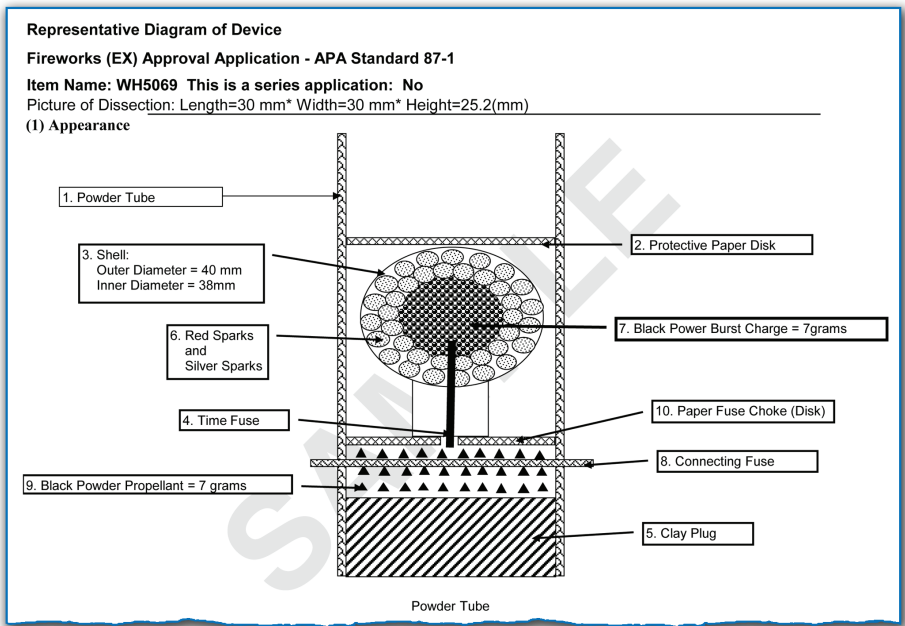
Representative Diagram of Device

Fireworks (EX) Approval Application - APA Standard 87-1

Item Name: WH5069 This is a series application: No

Picture of Dissection: Length=30 mm* Width=30 mm* Height=25.2(mm)

(1) Appearance

1. Powder Tube

2. Protective Paper Disk

3. Shell:
Outer Diameter = 40 mm
Inner Diameter = 38mm

6. Red Sparks and Silver Sparks

7. Black Power Burst Charge = 7grams

4. Time Fuse

10. Paper Fuse Choke (Disk)

8. Connecting Fuse

9. Black Powder Propellant = 7 grams

5. Clay Plug

SAMPLE

Powder Tube